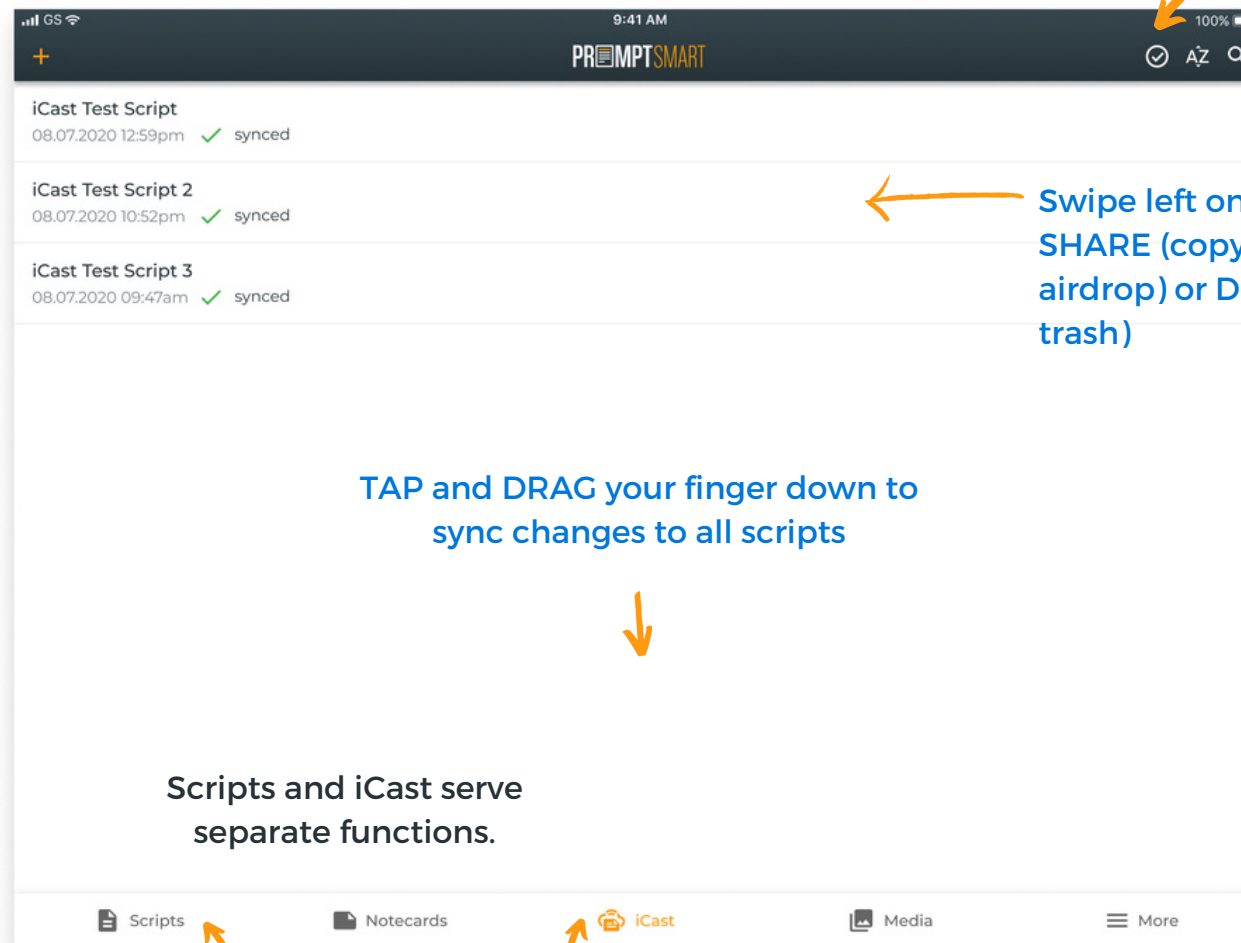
GS 9:41 AM 100%

+ PROMPTSMART

iCast Test Script
08.07.2020 12:59pm synced

iCast Test Script 2
08.07.2020 10:52pm synced

iCast Test Script 3
08.07.2020 09:47am synced

Swipe left on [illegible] SHARE (copy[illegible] airdrop) or D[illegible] trash)

TAP and DRAG your finger down to sync changes to all scripts

Scripts and iCast serve separate functions.

Scripts Notecards iCast Media More